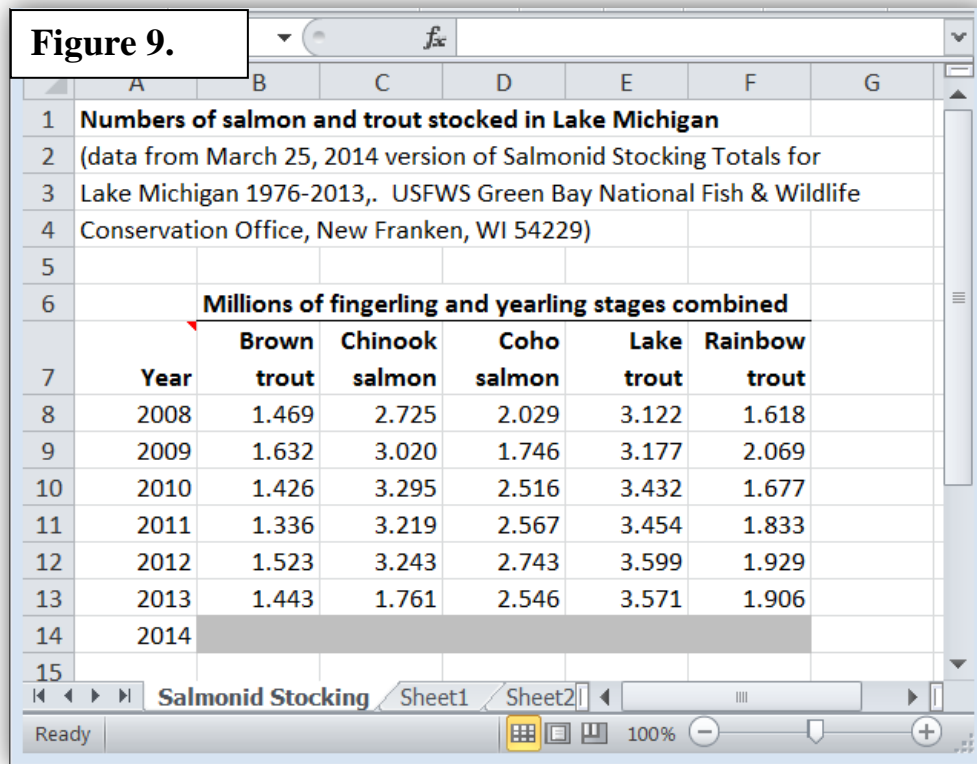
Figure 9.

$f_x$

| | A | B | C | D | E | F | G |
|---|---|---|---|---|---|---|---|
| 1 | Numbers of salmon and trout stocked in Lake Michigan | | | | | | |
| 2 | (data from March 25, 2014 version of Salmonid Stocking Totals for | | | | | | |
| 3 | Lake Michigan 1976-2013,. USFWS Green Bay National Fish & Wildlife | | | | | | |
| 4 | Conservation Office, New Franken, WI 54229) | | | | | | |
| 5 | | | | | | | |
| 6 | | Millions of fingerling and yearling stages combined | | | | | |
| 7 | Year | Brown trout | Chinook salmon | Coho salmon | Lake trout | Rainbow trout | |
| 8 | 2008 | 1.469 | 2.725 | 2.029 | 3.122 | 1.618 | |
| 9 | 2009 | 1.632 | 3.020 | 1.746 | 3.177 | 2.069 | |
| 10 | 2010 | 1.426 | 3.295 | 2.516 | 3.432 | 1.677 | |
| 11 | 2011 | 1.336 | 3.219 | 2.567 | 3.454 | 1.833 | |
| 12 | 2012 | 1.523 | 3.243 | 2.743 | 3.599 | 1.929 | |
| 13 | 2013 | 1.443 | 1.761 | 2.546 | 3.571 | 1.906 | |
| 14 | 2014 | | | | | | |
| 15 | | | | | | | |

Salmonid Stocking Sheet1 Sheet2

Ready 100%